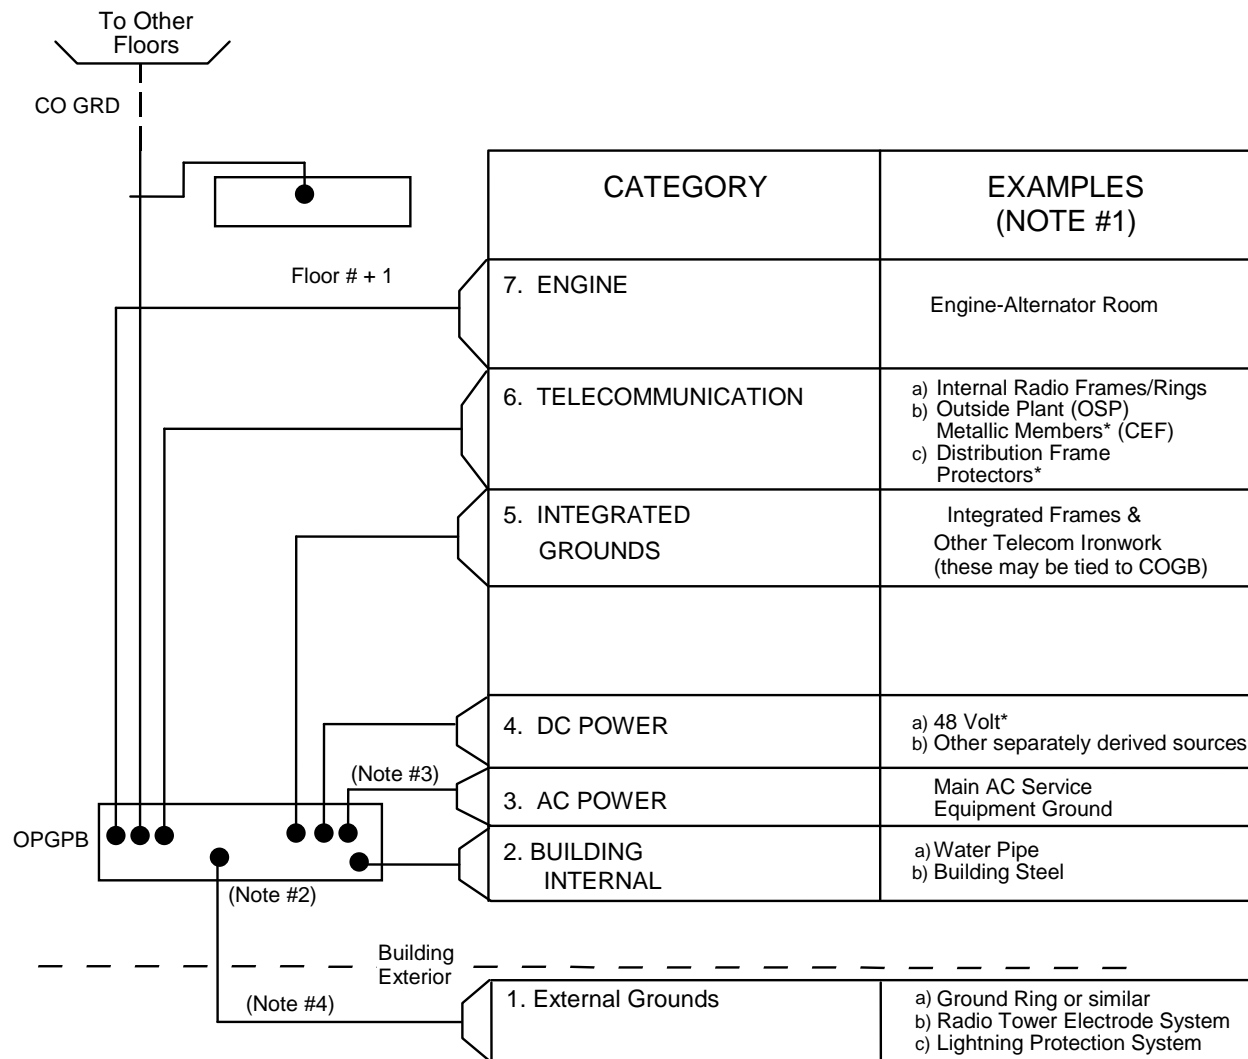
To Other Floors

CO GRD

Floor # + 1

| CATEGORY | EXAMPLES (NOTE #1) |
|---|---|
| 7. ENGINE | Engine-Alternator Room |
| 6. TELECOMMUNICATION | a) Internal Radio Frames/Rings b) Outside Plant (OSP) Metallic Members* (CEF) c) Distribution Frame Protectors* |
| 5. INTEGRATED GROUNDS | Integrated Frames & Other Telecom Ironwork (these may be tied to COGB) |
| | |
| 4. DC POWER | a) 48 Volt* b) Other separately derived sources |
| 3. AC POWER | Main AC Service Equipment Ground |
| 2. BUILDING INTERNAL | a) Water Pipe b) Building Steel |

(Note #3)

OPGPB

(Note #2)

Building Exterior

(Note #4)

| 1. External Grounds | a) Ground Ring or similar b) Radio Tower Electrode System c) Lightning Protection System |
|---|---|